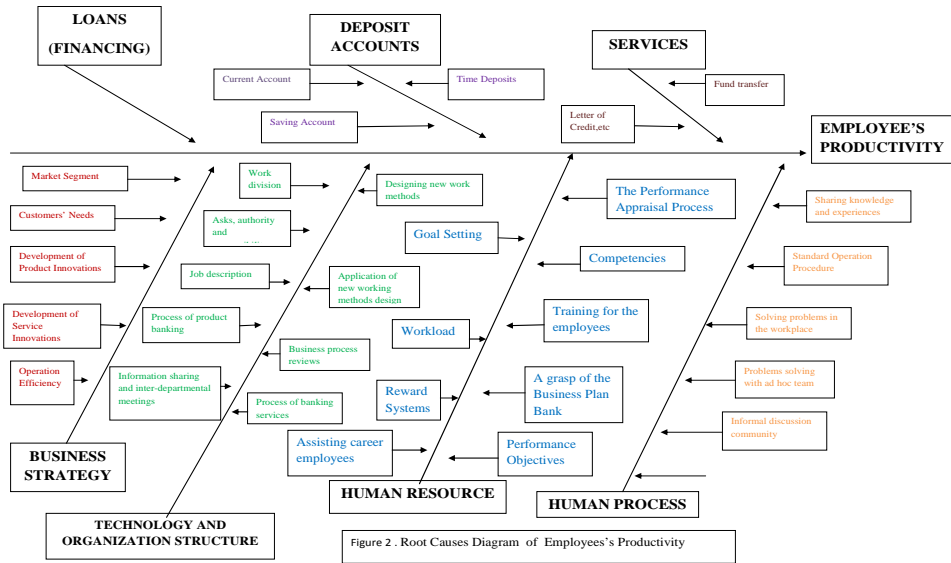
LOANS (FINANCING)

DEPOSIT ACCOUNTS

SERVICES

Current Account

Time Deposits

Fund transfer

Saving Account

Letter of Credit,etc

EMPLOYEE'S PRODUCTIVITY

Market Segment

Customers' Needs

Development of Product Innovations

Development of Service Innovations

Operation Efficiency

Work division

Asks, authority and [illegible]

Job description

Process of product banking

Information sharing and inter-departmental meetings

Designing new work methods

Application of new working methods design

Business process reviews

Process of banking services

Goal Setting

Workload

Reward Systems

Assisting career employees

The Performance Appraisal Process

Competencies

Training for the employees

A grasp of the Business Plan Bank

Performance Objectives

Sharing knowledge and experiences

Standard Operation Procedure

Solving problems in the workplace

Problems solving with ad hoc team

Informal discussion community

BUSINESS STRATEGY

TECHNOLOGY AND ORGANIZATION STRUCTURE

HUMAN RESOURCE

HUMAN PROCESS

Figure 2 . Root Causes Diagram of Employees's Productivity